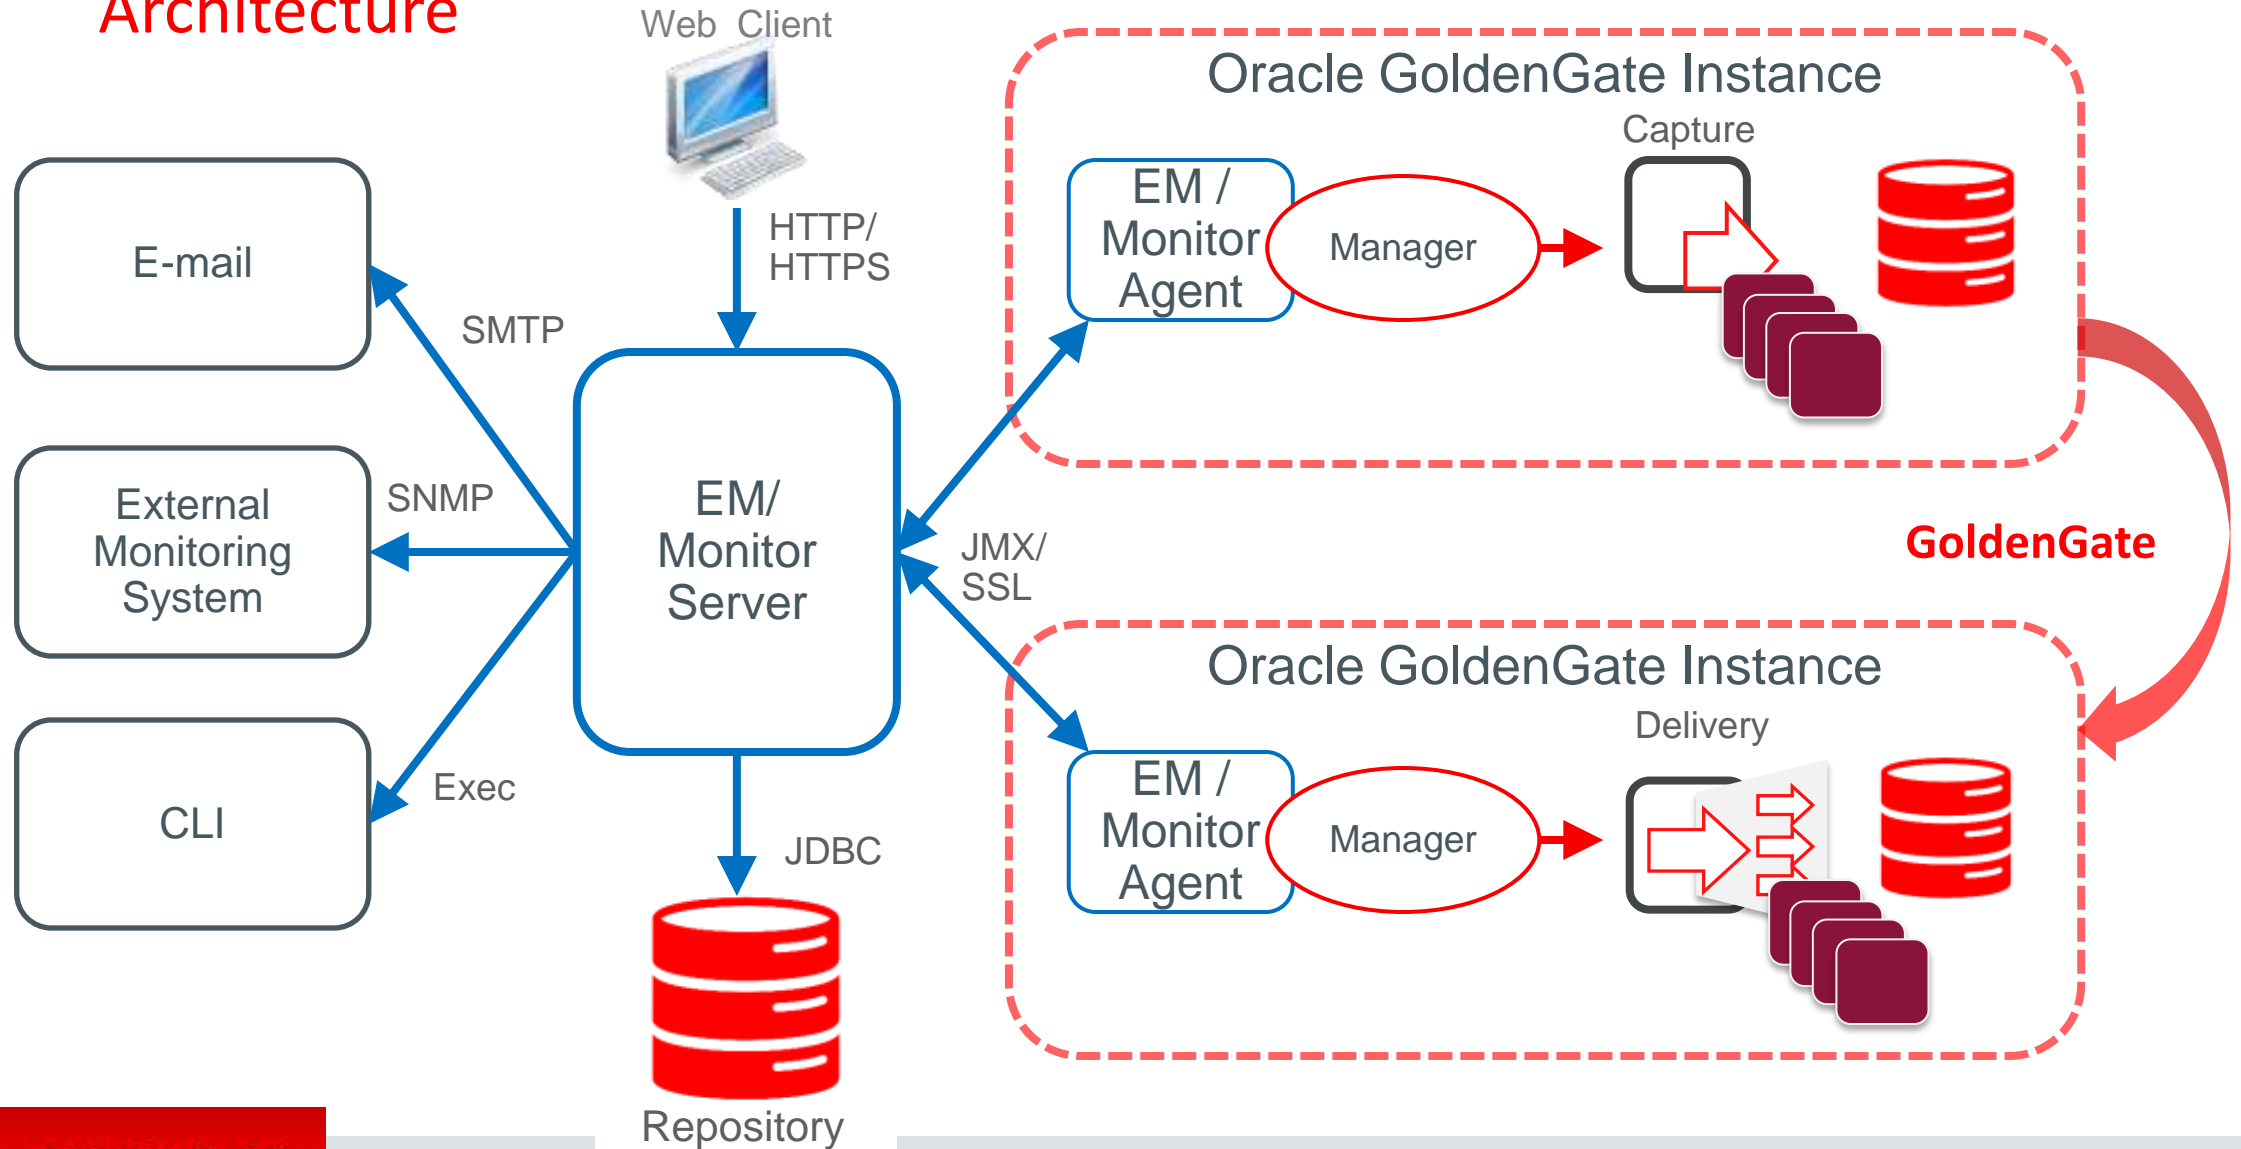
Architecture

Web Client

HTTP/ HTTPS

E-mail

SMTP

External Monitoring System

SNMP

CLI

Exec

EM/ Monitor Server

JDBC

Repository

JMX/ SSL

Oracle GoldenGate Instance

Capture

EM / Monitor Agent

Manager

GoldenGate

Oracle GoldenGate Instance

Delivery

EM / Monitor Agent

Manager